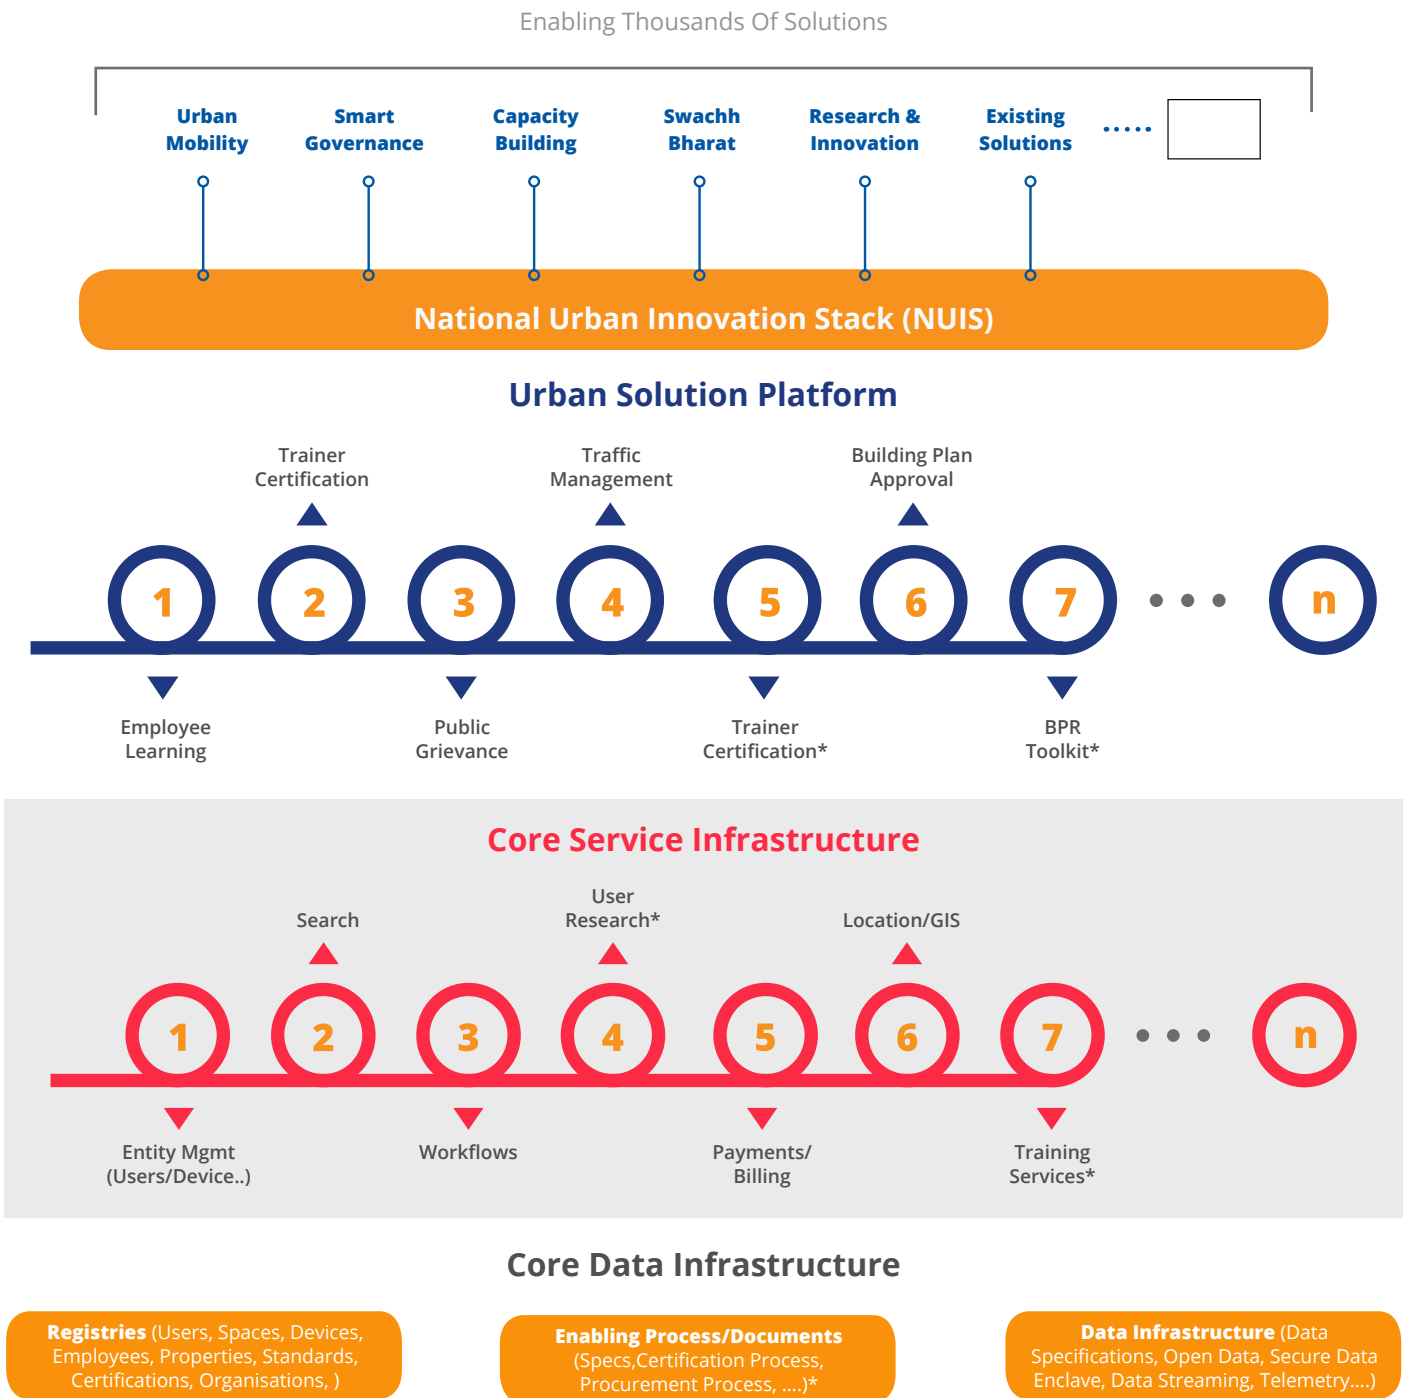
Enabling Thousands Of Solutions

Urban Mobility

Smart Governance

Capacity Building

Swachh Bharat

Research & Innovation

Existing Solutions

.....

National Urban Innovation Stack (NUIS)

Urban Solution Platform

Trainer Certification

Traffic Management

Building Plan Approval

1 2 3 4 5 6 7 • • • n

Employee Learning

Public Grievance

Trainer Certification*

BPR Toolkit*

Core Service Infrastructure

Search

User Research*

Location/GIS

1 2 3 4 5 6 7 • • • n

Entity Mgmt (Users/Device..)

Workflows

Payments/ Billing

Training Services*

Core Data Infrastructure

Registries (Users, Spaces, Devices, Employees, Properties, Standards, Certifications, Organisations, )

Enabling Process/Documents (Specs,Certification Process, Procurement Process, ....)*

Data Infrastructure (Data Specifications, Open Data, Secure Data Enclave, Data Streaming, Telemetry....)